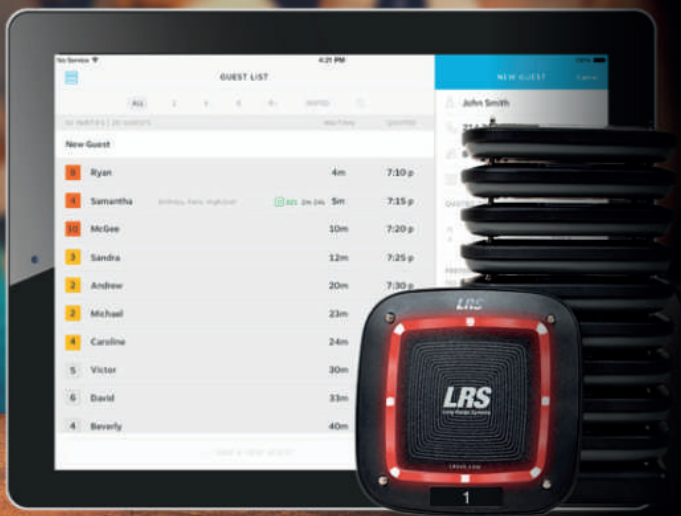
No Service
4:21 PM
GUEST LIST
NEW GUEST
Cancel
ALL 1 2 3 4 5+ SEATED
John Smith
New Guest

| | | | |
|---|---|---|---|
| 6 | Ryan | 4m | 7:10 p |
| 4 | Samantha | 5m | 7:15 p |
| 10 | McGee | 10m | 7:20 p |
| 3 | Sandra | 12m | 7:25 p |
| 2 | Andrew | 20m | 7:30 p |
| 2 | Michael | 23m | |
| 4 | Caroline | 24m | |
| 5 | Victor | 30m | |
| 6 | David | 33m | |
| 4 | Beverly | 40m | |

LRS
LRS
Long Range Systems
1